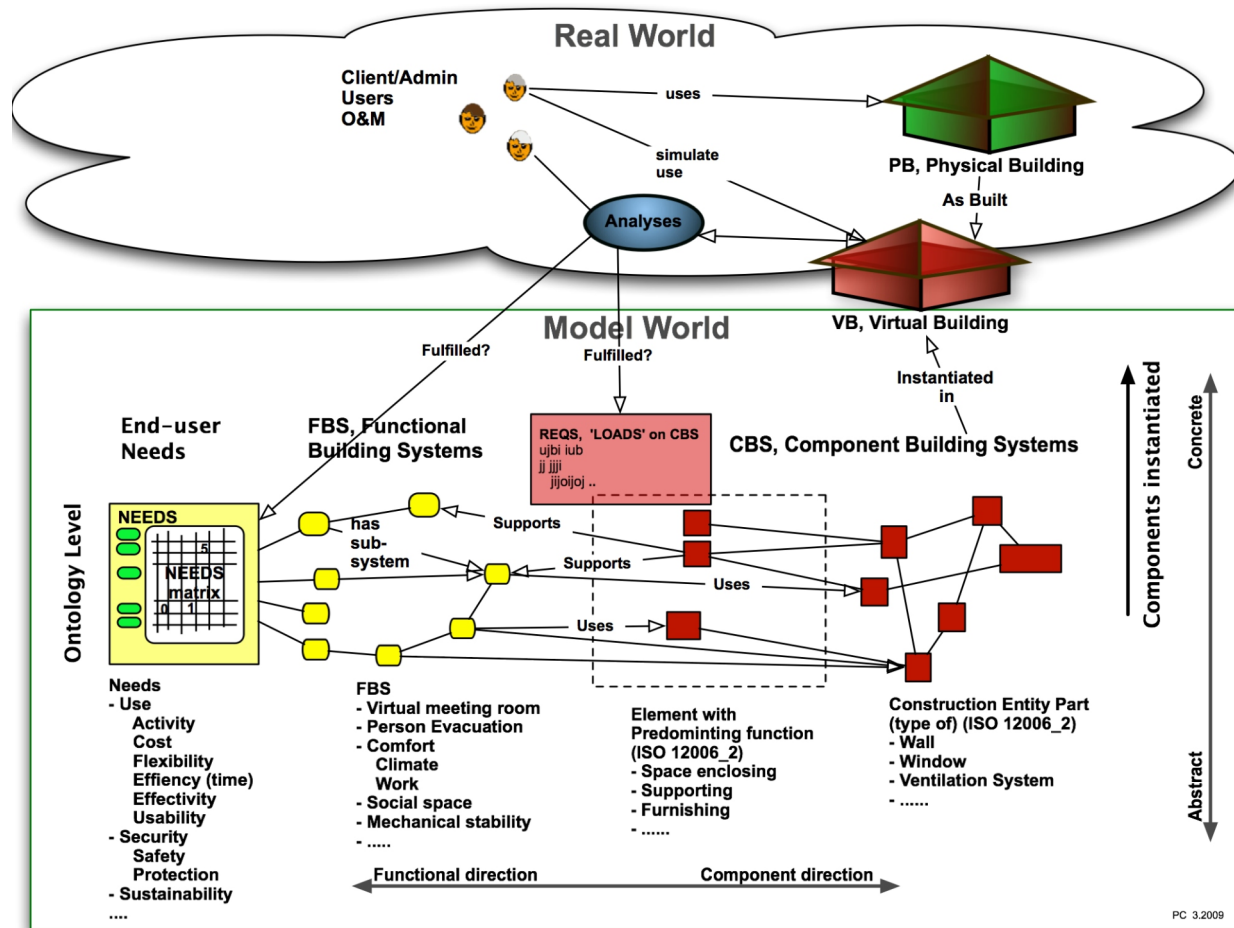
Real World

Client/Admin
Users
O&M

uses

simulate
use

PB, Physical Building

As Built

Analyses

Model World

VB, Virtual Building

Fulfilled?

Fulfilled?

Instantiated
in

Components instantiated

Concrete

Abstract

End-user
Needs

FBS, Functional
Building Systems

REQS, 'LOADS' on CBS
ujbi iub
jj jjji
jijoijoj ..

CBS, Component Building Systems

Ontology Level

NEEDS

5

NEEDS
matrix

0 1

has
sub-
system

Supports

Supports

Uses

Uses

Needs
- Use
Activity
Cost
Flexibility
Effiency (time)
Effectivity
Usability
- Security
Safety
Protection
- Sustainability
....

FBS
- Virtual meeting room
- Person Evacuation
- Comfort
Climate
Work
- Social space
- Mechanical stability
- .....

Element with
Predominting function
(ISO 12006_2)
- Space enclosing
- Supporting
- Furnishing
- ......

Construction Entity Part
(type of) (ISO 12006_2)
- Wall
- Window
- Ventilation System
- ......

Functional direction

Component direction

PC 3.2009